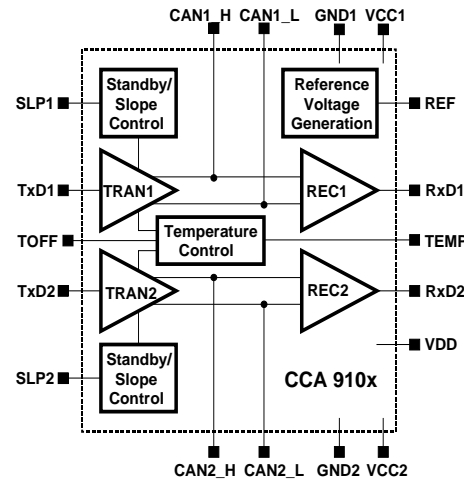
CAN1_H CAN1_L GND1 VCC1

SLP1
Standby/ Slope Control

Reference Voltage Generation
REF

TxD1
TRAN1
REC1
RxD1

TOFF
Temperature Control
TEMP

TxD2
TRAN2
REC2
RxD2

VDD

SLP2
Standby/ Slope Control

CCA 910x

CAN2_H CAN2_L GND2 VCC2